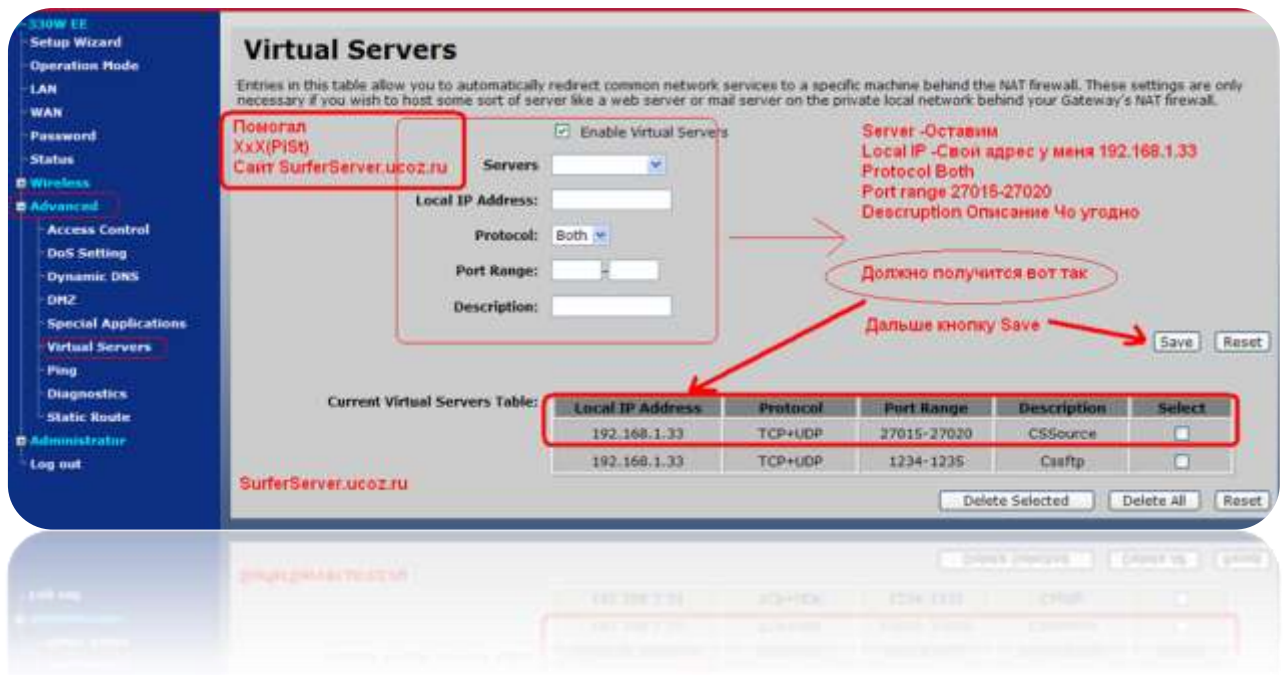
330W EE
Setup Wizard
Operation Mode
LAN
WAN
Password
Status
Wireless
Advanced
Access Control
DoS Setting
Dynamic DNS
DMZ
Special Applications
Virtual Servers
Ping
Diagnostics
Static Route
Administrator
Log out

Virtual Servers

Entries in this table allow you to automatically redirect common network services to a specific machine behind the NAT firewall. These settings are only necessary if you wish to host some sort of server like a web server or mail server on the private local network behind your Gateway's NAT firewall.

Помогал
XxX(PISt)
Сайт SurferServer.ucoz.ru

Enable Virtual Servers
Servers
Local IP Address:
Protocol: Both
Port Range: -
Description:

Server -Оставим
Local IP -Свой адрес у меня 192.168.1.33
Protocol Both
Port range 27015-27020
Description Описание Чо угодно

Должно получится вот так

Дальше кнопку Save

Save Reset

Current Virtual Servers Table:

| Local IP Address | Protocol | Port Range | Description | Select |
|---|---|---|---|---|
| 192.168.1.33 | TCP+UDP | 27015-27020 | CSSource | |
| 192.168.1.33 | TCP+UDP | 1234-1235 | Cssftp | |

SurferServer.ucoz.ru

Delete Selected Delete All Reset